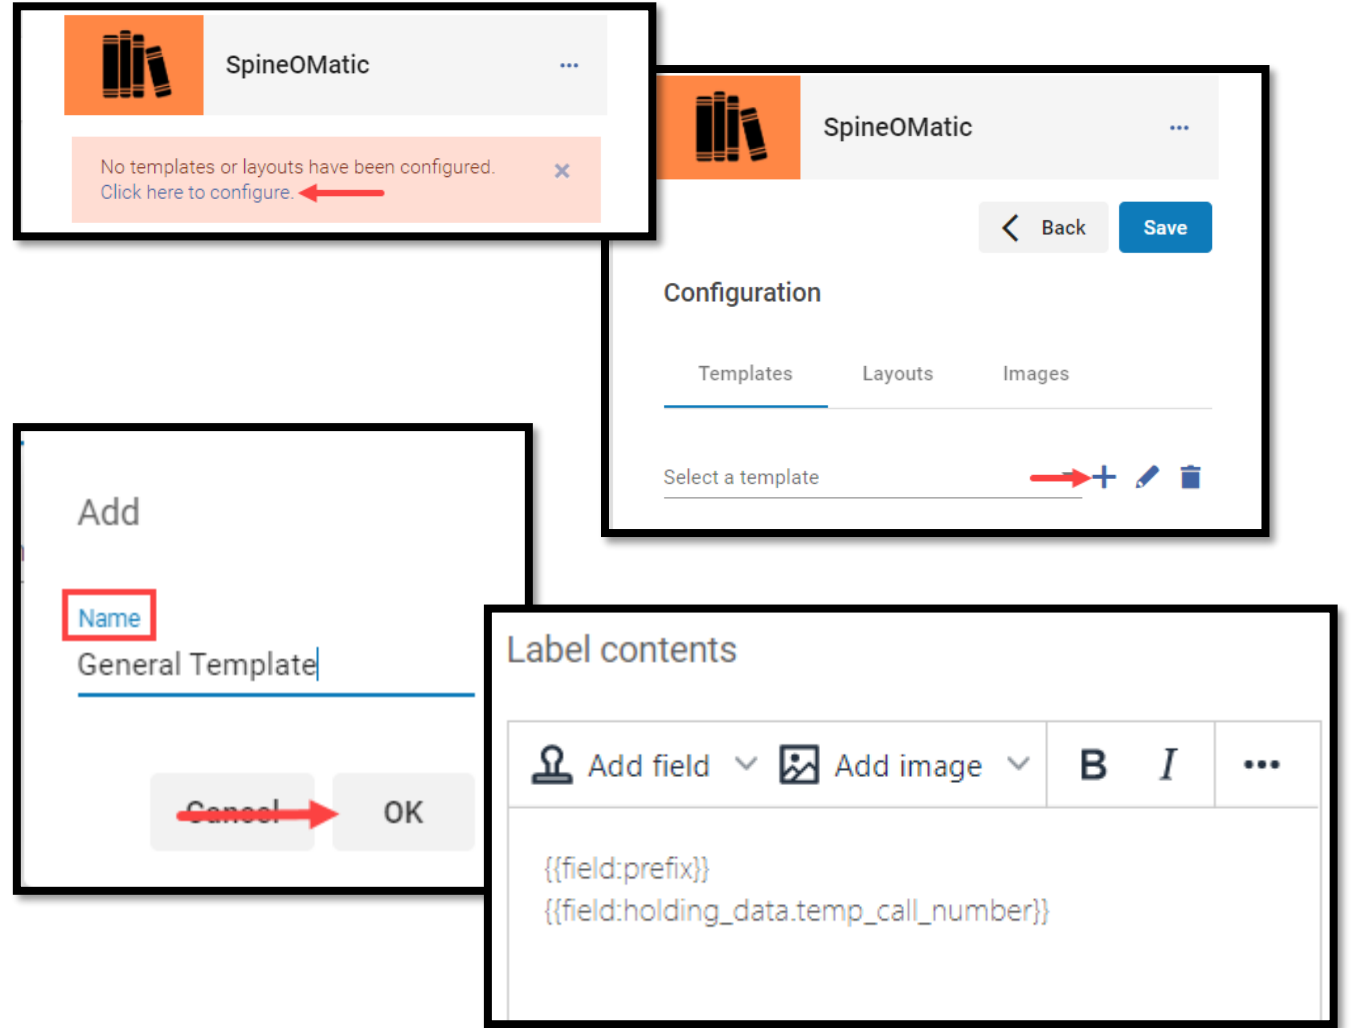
SpineOMatic ...

No templates or layouts have been configured. Click here to configure. ×

SpineOMatic ...

Back Save

Configuration

Templates Layouts Images

Select a template

Add

Name

General Template

Cancel OK

Label contents

Add field Add image B I ...

{{field:prefix}}
{{field:holding_data.temp_call_number}}